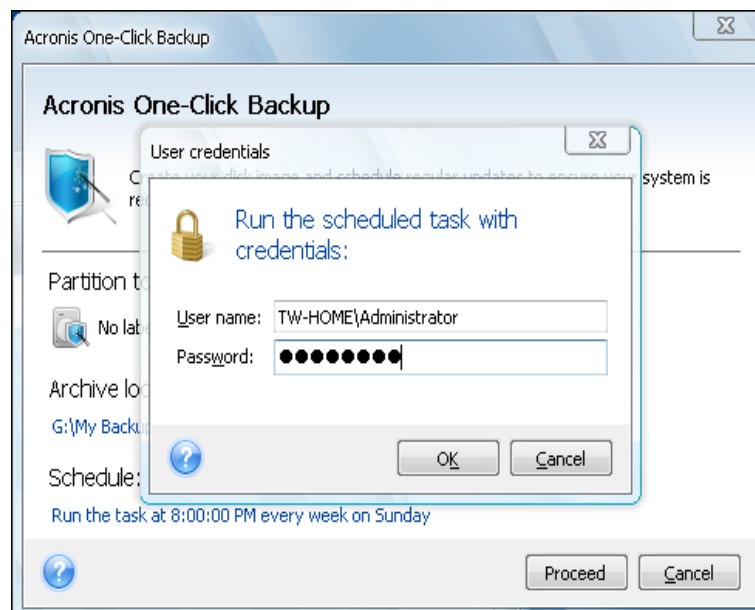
Acronis One-Click Backup

Acronis One-Click Backup

C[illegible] system is re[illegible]

Partition t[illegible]

No lab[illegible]

Archive lo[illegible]

G:\My Backup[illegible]

Schedule:

Run the task at 8:00:00 PM every week on Sunday

Proceed

Cancel

User credentials

Run the scheduled task with credentials:

User name: TW-HOME\Administrator

Password: ●●●●●●●●

OK

Cancel